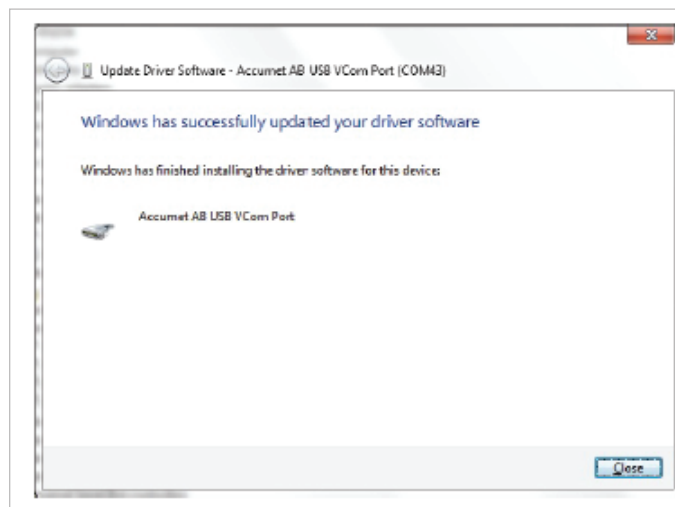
Update Driver Software - Accumet AB USB VCom Port (COM43)

Windows has successfully updated your driver software

Windows has finished installing the driver software for this device:

Accumet AB USB VCom Port

Close